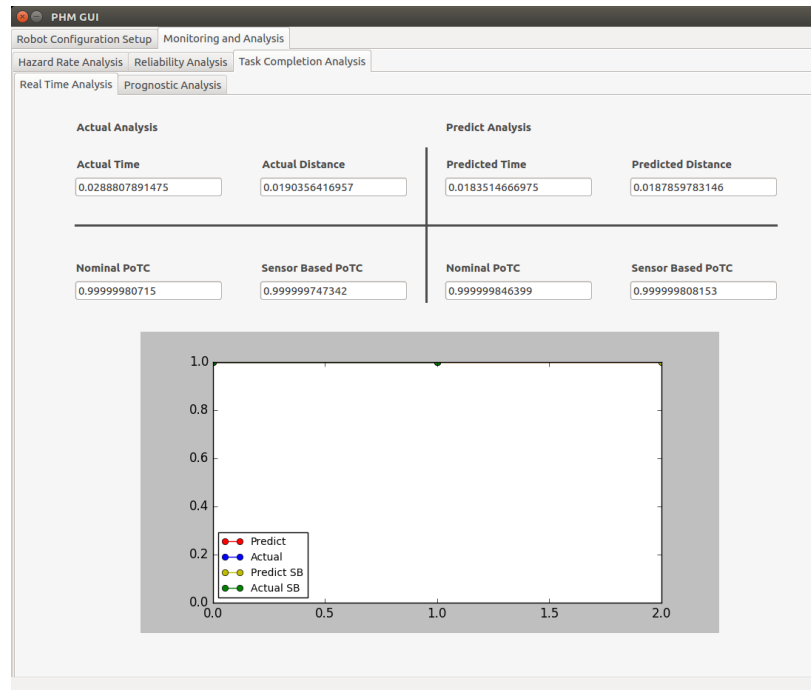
PHM GUI

Robot Configuration Setup | Monitoring and Analysis

Hazard Rate Analysis | Reliability Analysis | Task Completion Analysis

Real Time Analysis | Prognostic Analysis

Actual Analysis

Actual Time
0.0288807891475

Actual Distance
0.0190356416957

Predict Analysis

Predicted Time
0.0183514666975

Predicted Distance
0.0187859783146

Nominal PoTC
0.99999980715

Sensor Based PoTC
0.999999747342

Nominal PoTC
0.999999846399

Sensor Based PoTC
0.999999808153

1.0
0.8
0.6
0.4
0.2
0.0

Predict
Actual
Predict SB
Actual SB

0.0
0.5
1.0
1.5
2.0